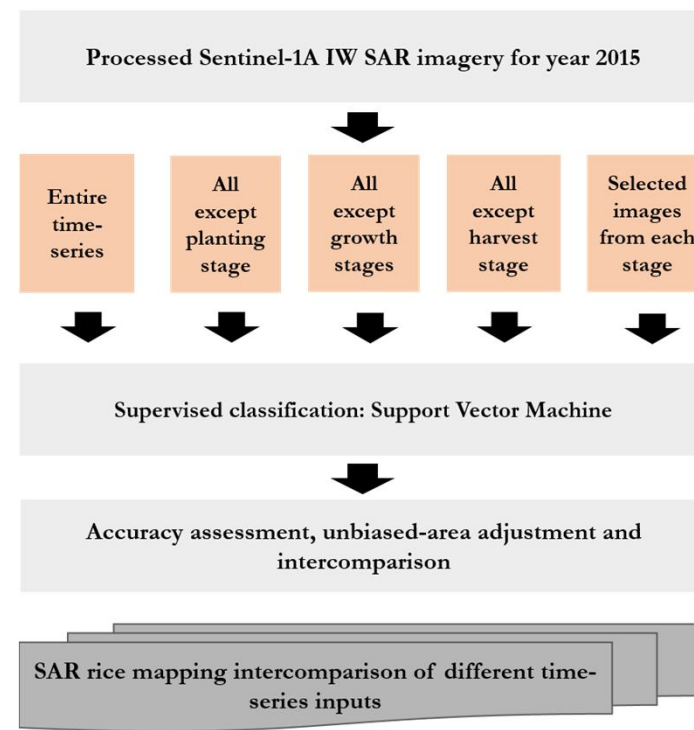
Processed Sentinel-1A IW SAR imagery for year 2015

Entire time-series

All except planting stage

All except growth stages

All except harvest stage

Selected images from each stage

Supervised classification: Support Vector Machine

Accuracy assessment, unbiased-area adjustment and intercomparison

SAR rice mapping intercomparison of different time-series inputs